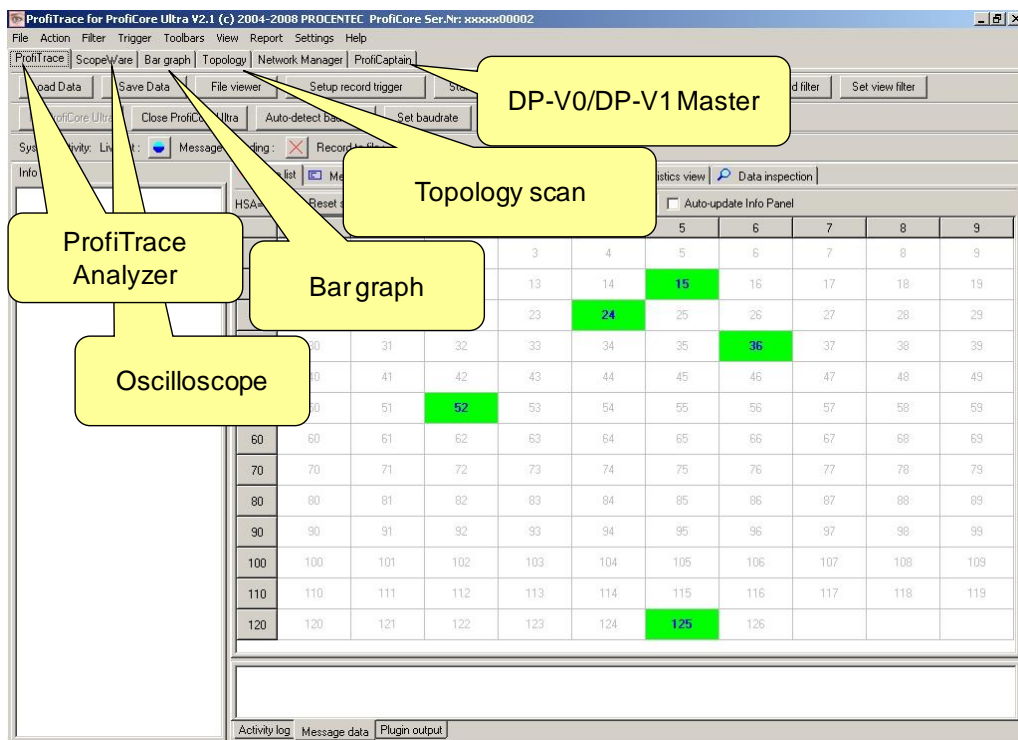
ProfiTrace for ProfiCore Ultra V2.1 (c) 2004-2008 PROCENTEC ProfiCore Ser.Nr: xxxxx00002

File Action Filter Trigger Toolbars View Report Settings Help

ProfiTrace | ScopeWare | Bar graph | Topology | Network Manager | ProfiCaptain

oad Data | Save Data | File viewer | Setup record trigger | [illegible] | d filter | Set view filter

ofiCore Ultra | Close ProfiCo Ultra | Auto-detect ba | Set baudrate

Sys ivity: Liv t: | Message ding: | Record t

Info

DP-V0/DP-V1 Master

Topology scan

ProfiTrace Analyzer

Bar graph

Oscilloscope

list | Me | istics view | Data inspection

HSA= | Reset s | Auto-update Info Panel

|  |  |  |  |  |  | 5 | 6 | 7 | 8 | 9 |
|---|---|---|---|---|---|---|---|---|---|---|
|  |  |  |  | 3 | 4 | 5 | 6 | 7 | 8 | 9 |
|  |  |  |  | 13 | 14 | 15 | 16 | 17 | 18 | 19 |
|  |  |  |  | 23 | 24 | 25 | 26 | 27 | 28 | 29 |
|  | 30 | 31 | 32 | 33 | 34 | 35 | 36 | 37 | 38 | 39 |
|  | 40 | 41 | 42 | 43 | 44 | 45 | 46 | 47 | 48 | 49 |
|  | 50 | 51 | 52 | 53 | 54 | 55 | 56 | 57 | 58 | 59 |
| 60 | 60 | 61 | 62 | 63 | 64 | 65 | 66 | 67 | 68 | 69 |
| 70 | 70 | 71 | 72 | 73 | 74 | 75 | 76 | 77 | 78 | 79 |
| 80 | 80 | 81 | 82 | 83 | 84 | 85 | 86 | 87 | 88 | 89 |
| 90 | 90 | 91 | 92 | 93 | 94 | 95 | 96 | 97 | 98 | 99 |
| 100 | 100 | 101 | 102 | 103 | 104 | 105 | 106 | 107 | 108 | 109 |
| 110 | 110 | 111 | 112 | 113 | 114 | 115 | 116 | 117 | 118 | 119 |
| 120 | 120 | 121 | 122 | 123 | 124 | 125 | 126 |  |  |  |

Activity log | Message data | Plugin output